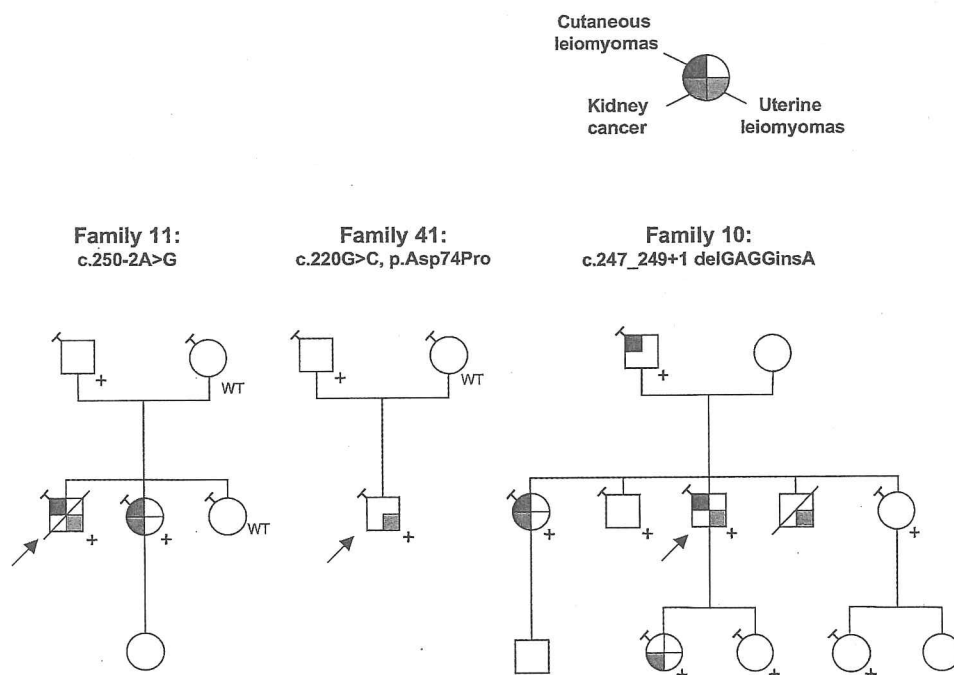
Cutaneous leiomyomas

Kidney cancer

Uterine leiomyomas

Family 11:
c.250-2A>G

Family 41:
c.220G>C, p.Asp74Pro

Family 10:
c.247_249+1 delGAGGinsA

+

WT

+

WT

+

+

+

WT

+

+

+

+

+

+

+

+

+

+